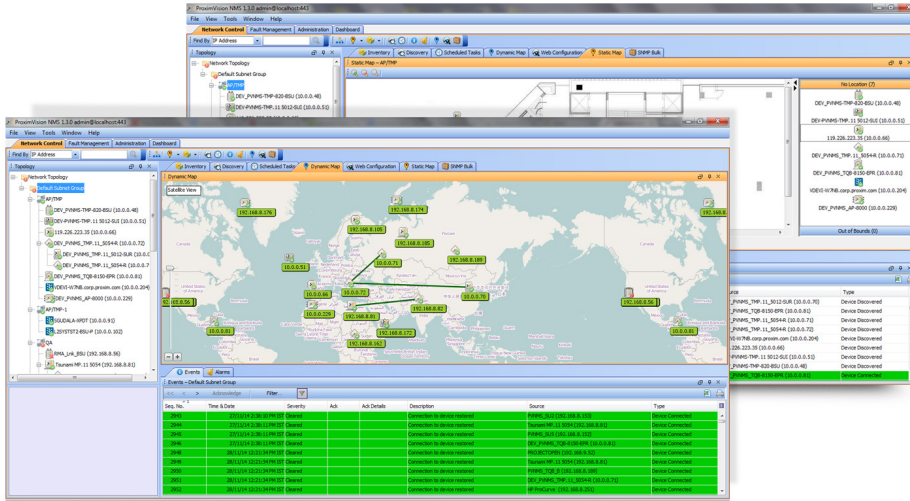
ProximVision NMS 1.3.0 admin@localhost:443

File View Tools Window Help

Network Control Fault Management Administration Dashboard

Find By: IP Address

Topology

Network Topology
Default Subnet Group
AP/TMP
DEV_PVNMS-TMP-820-BSU (10.0.0.48)
DEV_PVNMS-TMP.11 5012-SUI (10.0.0.51)

Inventory Discovery Scheduled Tasks Dynamic Map Web Configuration Static Map SNMP Bulk

Static Map -- AP/TMP

No Location (7)
DEV_PVNMS-TMP-820-BSU (10.0.0.48)
DEV_PVNMS-TMP.11 5012-SUI (10.0.0.51)
119.226.223.35 (10.0.0.66)
DEV_PVNMS_TMP.11_5054-R (10.0.0.71)
DEV_PVNMS_TQB-8150-EPR (10.0.0.81)
VDEVI-W7N8.corp.proxim.com (10.0.0.204)
DEV_PVNMS_AP-8000 (10.0.0.229)
Out of Bounds (0)

Type
_PVNMS_TMP.11_5012-SUR (10.0.0.70) Device Discovered
_PVNMS_TQB-8150-EPR (10.0.0.81) Device Discovered
_PVNMS_TMP.11_5054-R (10.0.0.71) Device Discovered
_PVNMS_TMP.11_5054-R (10.0.0.72) Device Discovered
-W7N8.corp.proxim.com (10.0.0.204) Device Discovered
6.223.35 (10.0.0.66) Device Discovered
VNMS-TMP.11 5012-SUI (10.0.0.51) Device Discovered
VNMS-TMP-820-BSU (10.0.0.48) Device Discovered
_PVNMS_TQB-8150-EPR Device Connected

ProximVision NMS 1.3.0 admin@localhost:443

File View Tools Window Help

Network Control Fault Management Administration Dashboard

Find By: IP Address

Topology

Network Topology
Default Subnet Group
AP/TMP
DEV_PVNMS-TMP-820-BSU (10.0.0.48)
DEV_PVNMS-TMP.11 5012-SUI (10.0.0.51)
119.226.223.35 (10.0.0.66)
DEV_PVNMS_TMP.11_5054-R (10.0.0.72)
DEV_PVNMS_TMP.11_5012-SUR (10.0.0
DEV_PVNMS_TMP.11_5054-R (10.0.0.7
DEV_PVNMS_TQB-8150-EPR (10.0.0.81)
VDEVI-W7N8.corp.proxim.com (10.0.0.204)
DEV_PVNMS_AP-8000 (10.0.0.229)
AP/TMP-1
SGUDALA-XPDT (10.0.0.91)
2SYSTST2-BSU-P (10.0.0.102)
QA
RMA_Link_BSU (192.168.0.56)
Tsunami MP. 11 5054 (192.168.0.81)

Inventory Discovery Scheduled Tasks Dynamic Map Web Configuration Static Map SNMP Bulk

Dynamic Map

Satellite View

192.168.0.176
192.168.0.174
192.168.0.185
192.168.0.105
10.0.0.71
192.168.0.189
10.0.0.51
10.0.0.66
10.0.0.72
10.0.0.70
192.168.0.56
10.0.0.229
192.168.0.81
192.168.0.82
192.168.0.172
192.168.0.162
10.0.0.81
192.168.0.59

Events Alarms

Events -- Default Subnet Group

Acknowledge Filter

| Seq. No. | Time & Date | Severity | Ack | Ack Details | Description | Source | Type |
|---|---|---|---|---|---|---|---|
| 2943 | 27/11/14 2:38:10 PM IST | Cleared | | | Connection to device restored | PVNMS_SU2 (192.168.0.153) | Device Connected |
| 2944 | 27/11/14 2:38:11 PM IST | Cleared | | | Connection to device restored | Tsunami MP. 11 5054 (192.168.0.81) | Device Connected |
| 2945 | 27/11/14 2:38:11 PM IST | Cleared | | | Connection to device restored | PVNMS_SU3 (192.168.0.154) | Device Connected |
| 2946 | 27/11/14 2:38:11 PM IST | Cleared | | | Connection to device restored | DEV_PVNMS_TQB-8150-EPR (10.0.0.81) | Device Connected |
| 2948 | 28/11/14 12:21:34 PM IST | Cleared | | | Connection to device restored | PROJECTOMIN (192.168.0.52) | Device Connected |
| 2949 | 28/11/14 12:21:34 PM IST | Cleared | | | Connection to device restored | Tsunami MP. 11 5054 (192.168.0.81) | Device Connected |
| 2950 | 28/11/14 12:21:34 PM IST | Cleared | | | Connection to device restored | PVNMS_TQB_B (192.168.0.171) | Device Connected |
| 2951 | 28/11/14 12:21:34 PM IST | Cleared | | | Connection to device restored | DEV_PVNMS_TMP.11_5054-R (10.0.0.72) | Device Connected |
| 2952 | 28/11/14 12:21:34 PM IST | Cleared | | | Connection to device restored | HP ProCurve (192.168.0.101) | Device Connected |